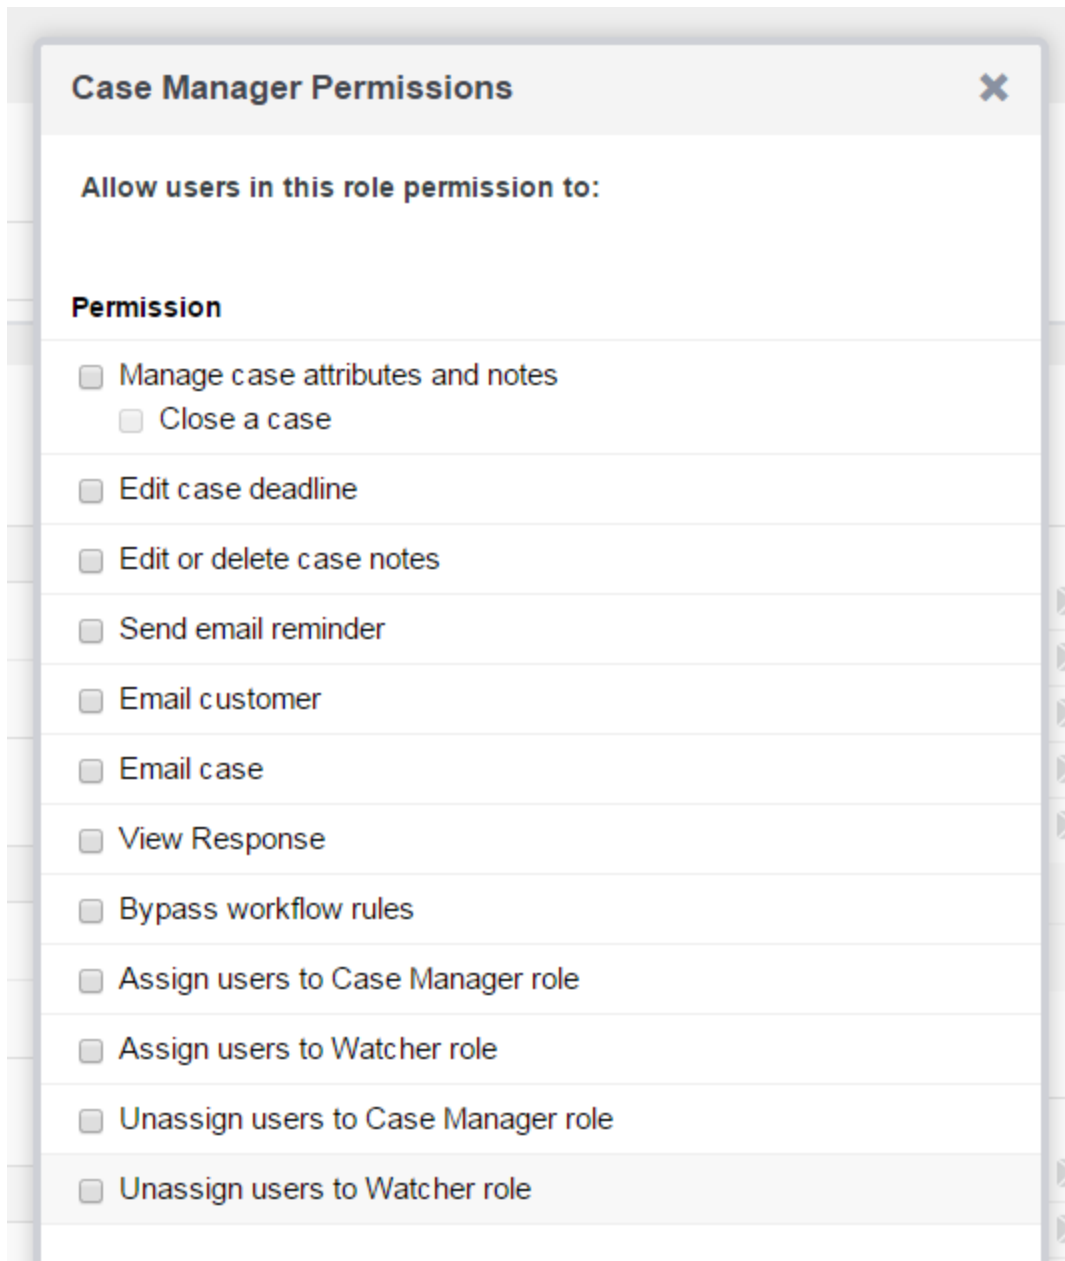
Case Manager Permissions

×

Allow users in this role permission to:

Permission

Manage case attributes and notes

Close a case

Edit case deadline

Edit or delete case notes

Send email reminder

Email customer

Email case

View Response

Bypass workflow rules

Assign users to Case Manager role

Assign users to Watcher role

Unassign users to Case Manager role

Unassign users to Watcher role